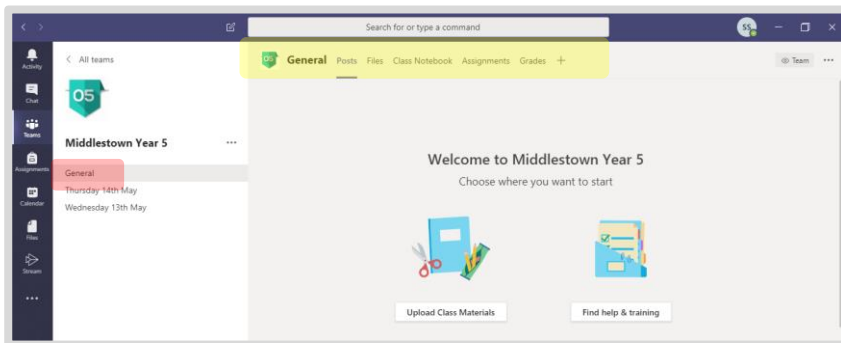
Search for or type a command

SS

Activity
Chat
Teams
Assignments
Calendar
Files
Stream
...

< All teams

05

Middlestown Year 5 ...

General
Thursday 14th May
Wednesday 13th May

05 General Posts Files Class Notebook Assignments Grades +

Team ...

Welcome to Middlestown Year 5

Choose where you want to start

Upload Class Materials

Find help & training